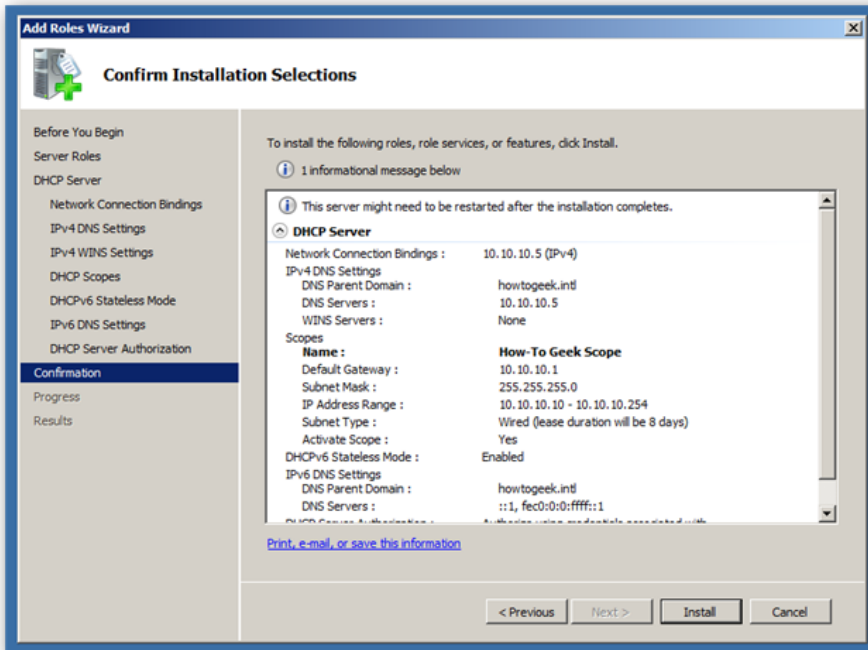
Add Roles Wizard

Confirm Installation Selections

Before You Begin
Server Roles
DHCP Server
Network Connection Bindings
IPv4 DNS Settings
IPv4 WINS Settings
DHCP Scopes
DHCPv6 Stateless Mode
IPv6 DNS Settings
DHCP Server Authorization
Confirmation
Progress
Results

To install the following roles, role services, or features, click Install.

1 informational message below

This server might need to be restarted after the installation completes.

DHCP Server

| | |
|---|---|
| Network Connection Bindings : | 10.10.10.5 (IPv4) |
| IPv4 DNS Settings | |
| DNS Parent Domain : | howtogeek.intl |
| DNS Servers : | 10.10.10.5 |
| WINS Servers : | None |
| Scopes | |
| Name : | How-To Geek Scope |
| Default Gateway : | 10.10.10.1 |
| Subnet Mask : | 255.255.255.0 |
| IP Address Range : | 10.10.10.10 - 10.10.10.254 |
| Subnet Type : | Wired (lease duration will be 8 days) |
| Activate Scope : | Yes |
| DHCPv6 Stateless Mode : | Enabled |
| IPv6 DNS Settings | |
| DNS Parent Domain : | howtogeek.intl |
| DNS Servers : | ::1, fec0:0:0:ffff::1 |
| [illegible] | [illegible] |

Print, e-mail, or save this information

< Previous
Next >
Install
Cancel